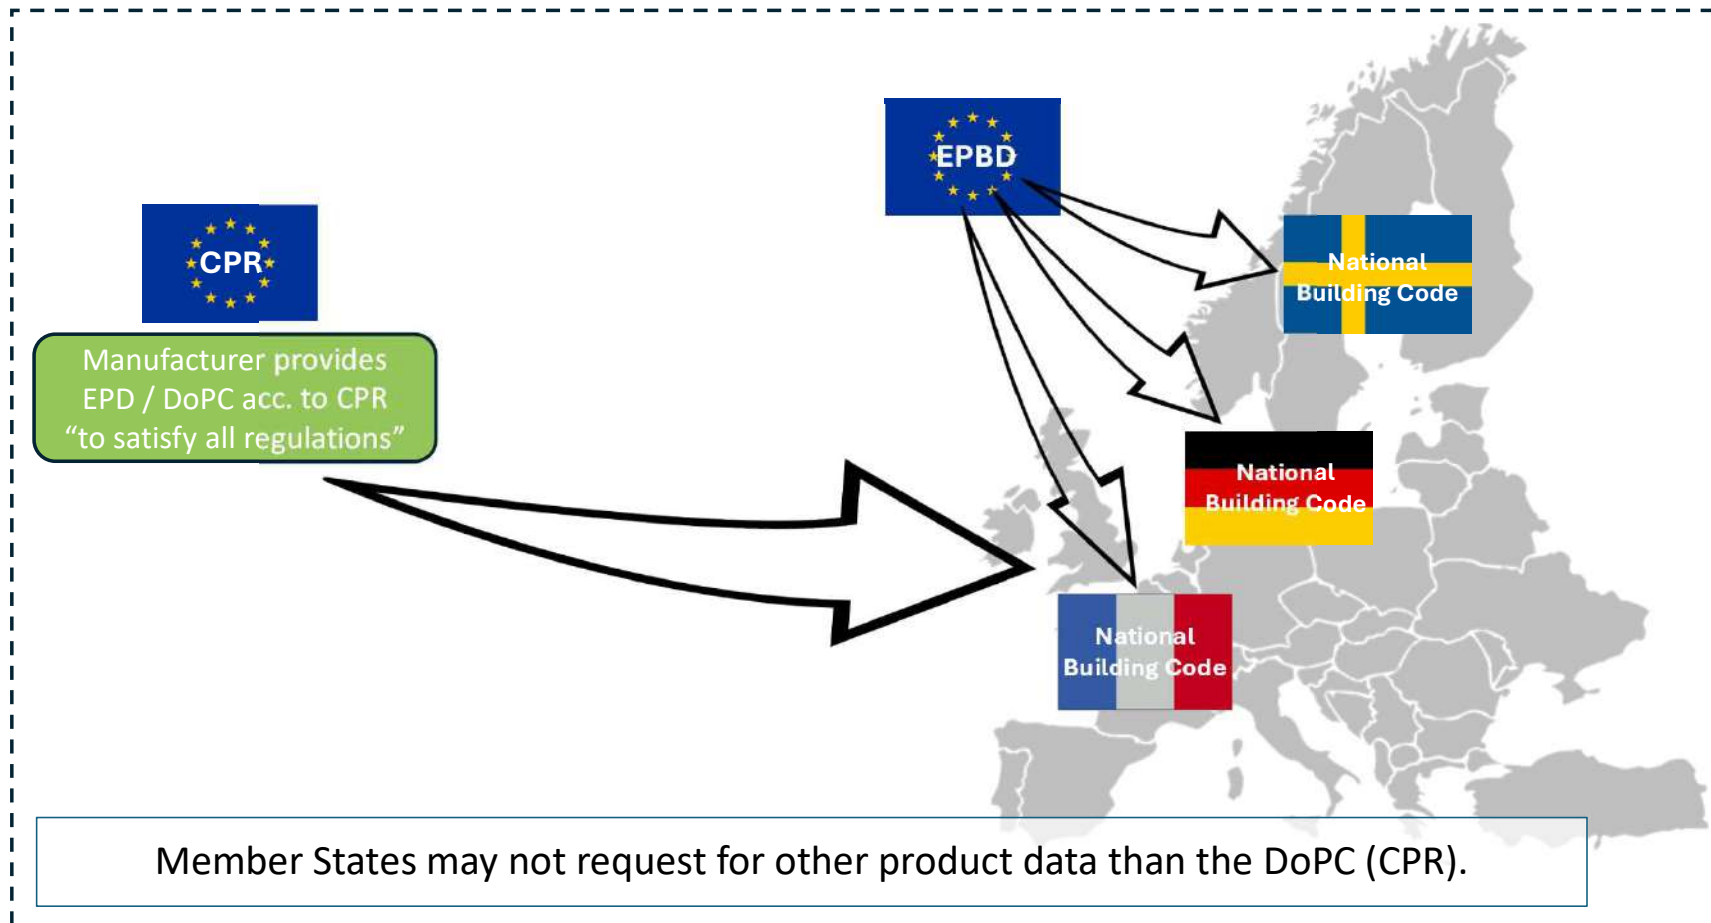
CPR

Manufacturer provides EPD / DoPC acc. to CPR “to satisfy all regulations”

EPBD

National Building Code

National Building Code

National Building Code

Member States may not request for other product data than the DoPC (CPR).